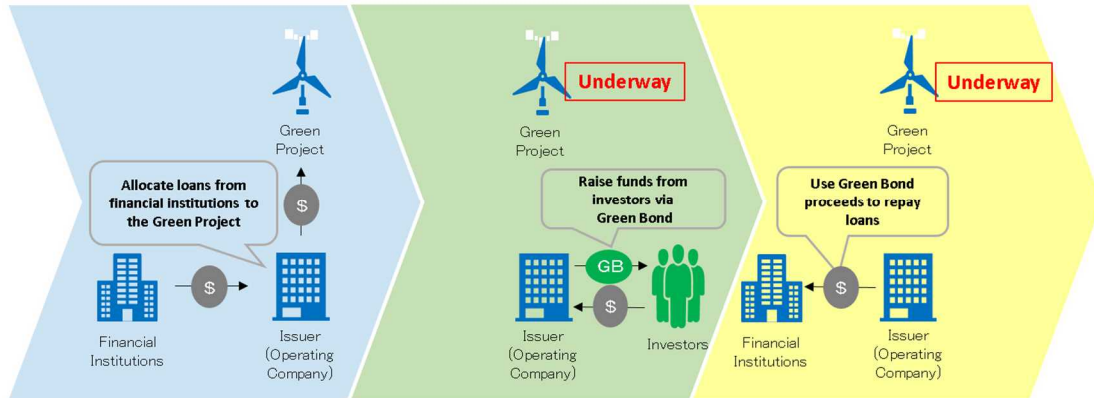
Green Project

Allocate loans from financial institutions to the Green Project

$

$

Financial Institutions

Issuer (Operating Company)

Underway

Green Project

Raise funds from investors via Green Bond

GB

$

Issuer (Operating Company)

Investors

Underway

Green Project

Use Green Bond proceeds to repay loans

$

Financial Institutions

Issuer (Operating Company)